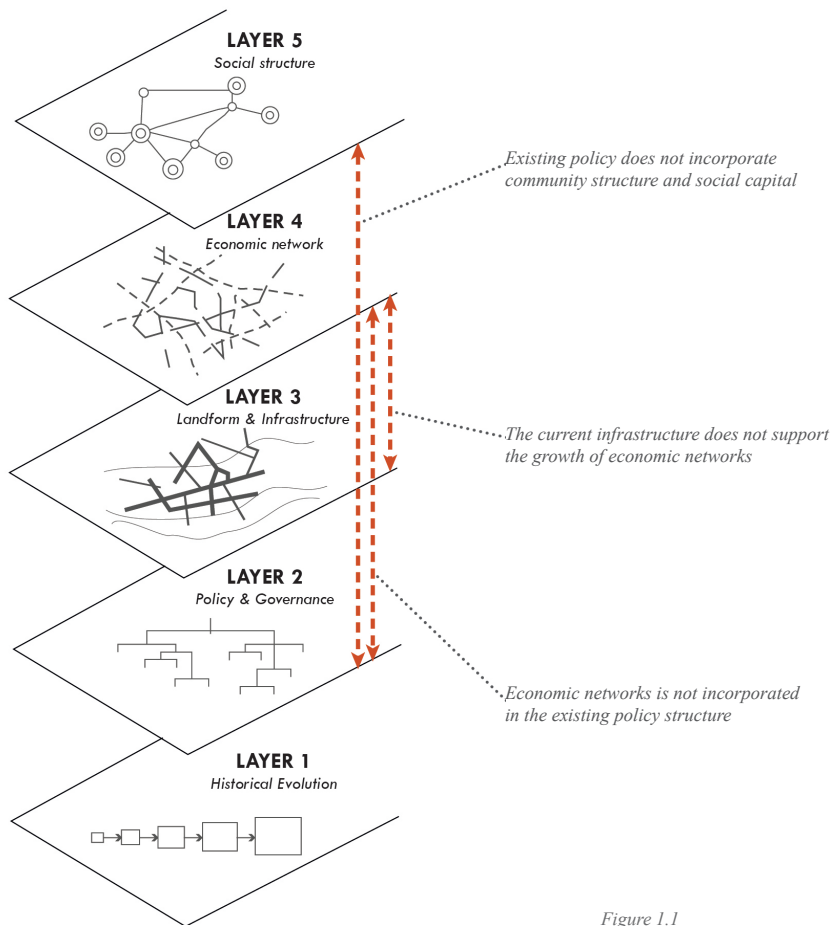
LAYER 5
Social structure

Existing policy does not incorporate community structure and social capital

LAYER 4
Economic network

LAYER 3
Landform & Infrastructure

The current infrastructure does not support the growth of economic networks

LAYER 2
Policy & Governance

Economic networks is not incorporated in the existing policy structure

LAYER 1
Historical Evolution

Figure 1.1